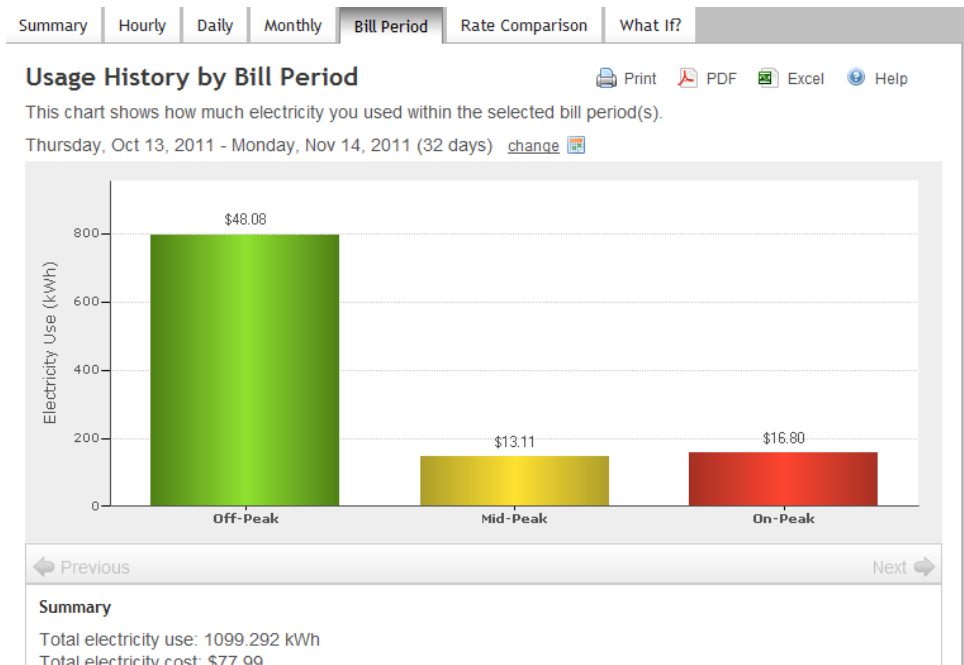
Summary | Hourly | Daily | Monthly | Bill Period | Rate Comparison | What If?

Usage History by Bill Period

Print PDF Excel Help

This chart shows how much electricity you used within the selected bill period(s).

Thursday, Oct 13, 2011 - Monday, Nov 14, 2011 (32 days) change

Electricity Use (kWh)

800
600
400
200
0

$48.08
$13.11
$16.80

Off-Peak
Mid-Peak
On-Peak

Previous
Next

Summary

Total electricity use: 1099.292 kWh

Total electricity cost: $77.99